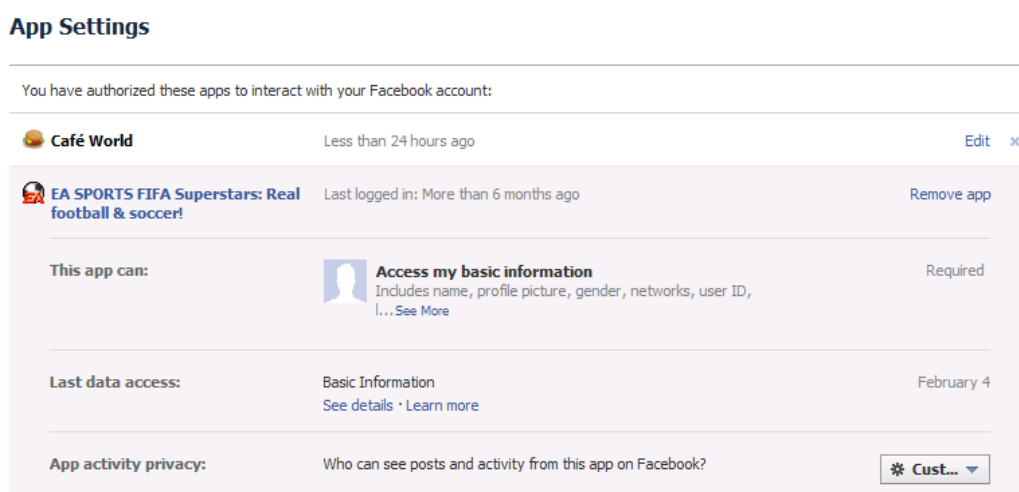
App Settings

You have authorized these apps to interact with your Facebook account:

Café World Less than 24 hours ago Edit ×

EA SPORTS FIFA Superstars: Real football & soccer! Last logged in: More than 6 months ago Remove app

This app can:

Access my basic information
Includes name, profile picture, gender, networks, user ID, l...See More

Required

Last data access:

Basic Information
See details · Learn more

February 4

App activity privacy:

Who can see posts and activity from this app on Facebook?

Cust...